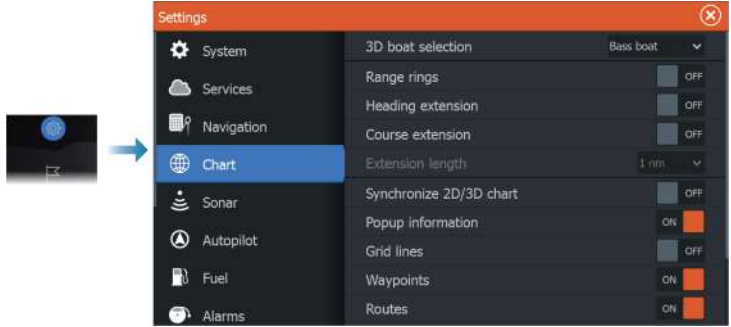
Settings

System
Services
Navigation
Chart
Sonar
Autopilot
Fuel
Alarms

3D boat selection Bass boat
Range rings OFF
Heading extension OFF
Course extension OFF
Extension length 1 nm
Synchronize 2D/3D chart OFF
Popup information ON
Grid lines OFF
Waypoints ON
Routes ON